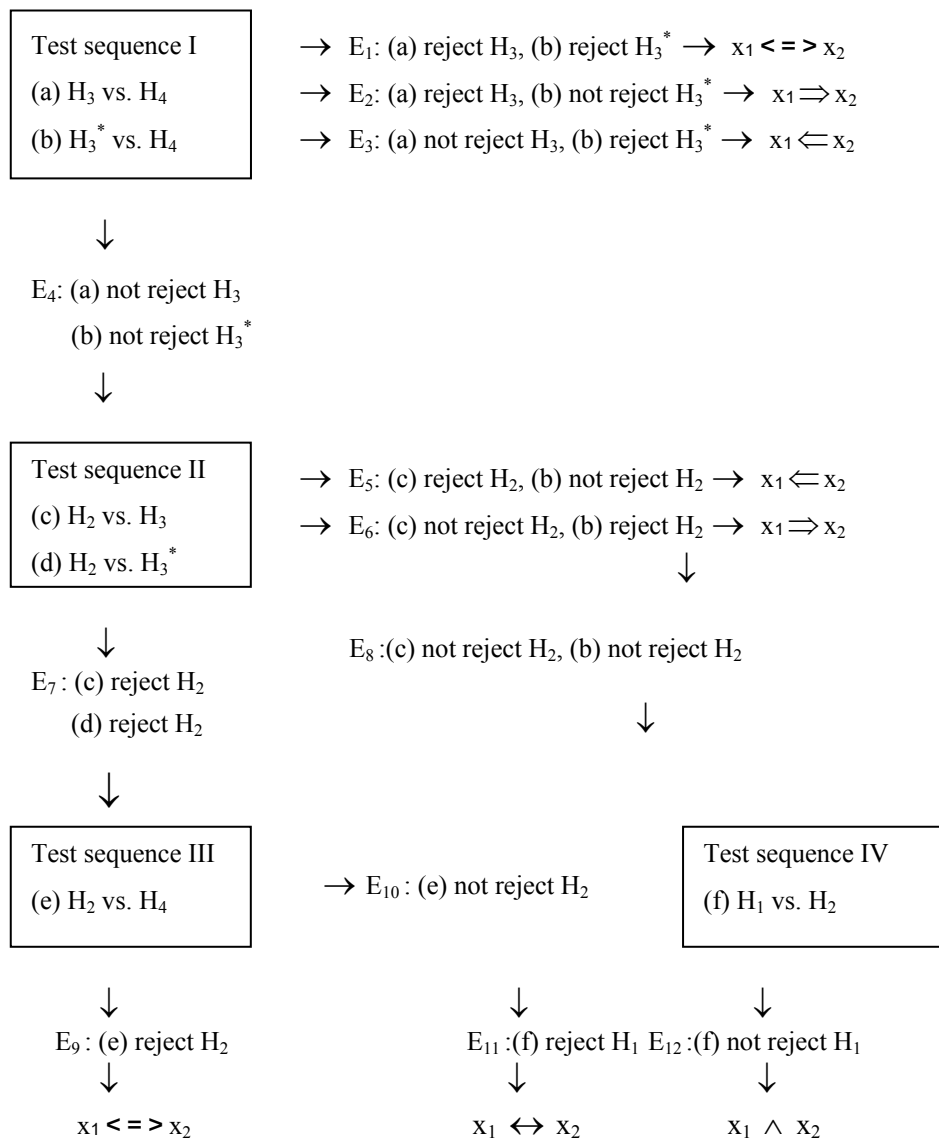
Test sequence I
(a) $H_3$ vs. $H_4$
(b) $H_3^*$ vs. $H_4$

→ $E_1$: (a) reject $H_3$, (b) reject $H_3^*$ → $x_1 <=> x_2$
→ $E_2$: (a) reject $H_3$, (b) not reject $H_3^*$ → $x_1 \Rightarrow x_2$
→ $E_3$: (a) not reject $H_3$, (b) reject $H_3^*$ → $x_1 \Leftarrow x_2$

↓
$E_4$: (a) not reject $H_3$
(b) not reject $H_3^*$
↓

Test sequence II
(c) $H_2$ vs. $H_3$
(d) $H_2$ vs. $H_3^*$

→ $E_5$: (c) reject $H_2$, (b) not reject $H_2$ → $x_1 \Leftarrow x_2$
→ $E_6$: (c) not reject $H_2$, (b) reject $H_2$ → $x_1 \Rightarrow x_2$
↓

↓
$E_7$ : (c) reject $H_2$
(d) reject $H_2$

$E_8$ :(c) not reject $H_2$, (b) not reject $H_2$
↓

↓
Test sequence III
(e) $H_2$ vs. $H_4$

→ $E_{10}$ : (e) not reject $H_2$

Test sequence IV
(f) $H_1$ vs. $H_2$

↓
$E_9$ : (e) reject $H_2$
↓
$x_1 <=> x_2$

↓
$E_{11}$ :(f) reject $H_1$
↓
$x_1 \leftrightarrow x_2$

↓
$E_{12}$ :(f) not reject $H_1$
↓
$x_1 \wedge x_2$